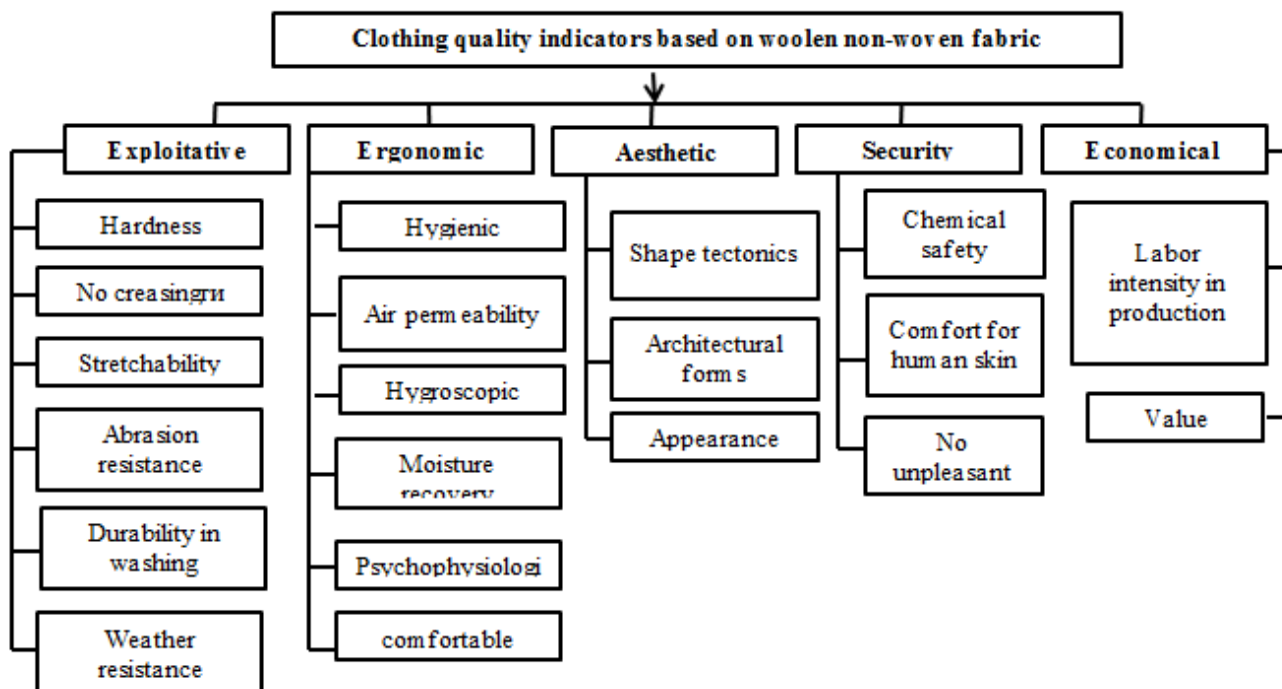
Clothing quality indicators based on woolen non-woven fabric

Exploitative

Hardness

No creasingги

Stretchability

Abrasion resistance

Durability in washing

Weather resistance

Ergonomic

Hygienic

Air permeability

Hygroscopic

Moisture recovery

Psychophysiologi

comfortable

Aesthetic

Shape tectonics

Architectural forms

Appearance

Security

Chemical safety

Comfort for human skin

No unpleasant

Economical

Labor intensity in production

Value